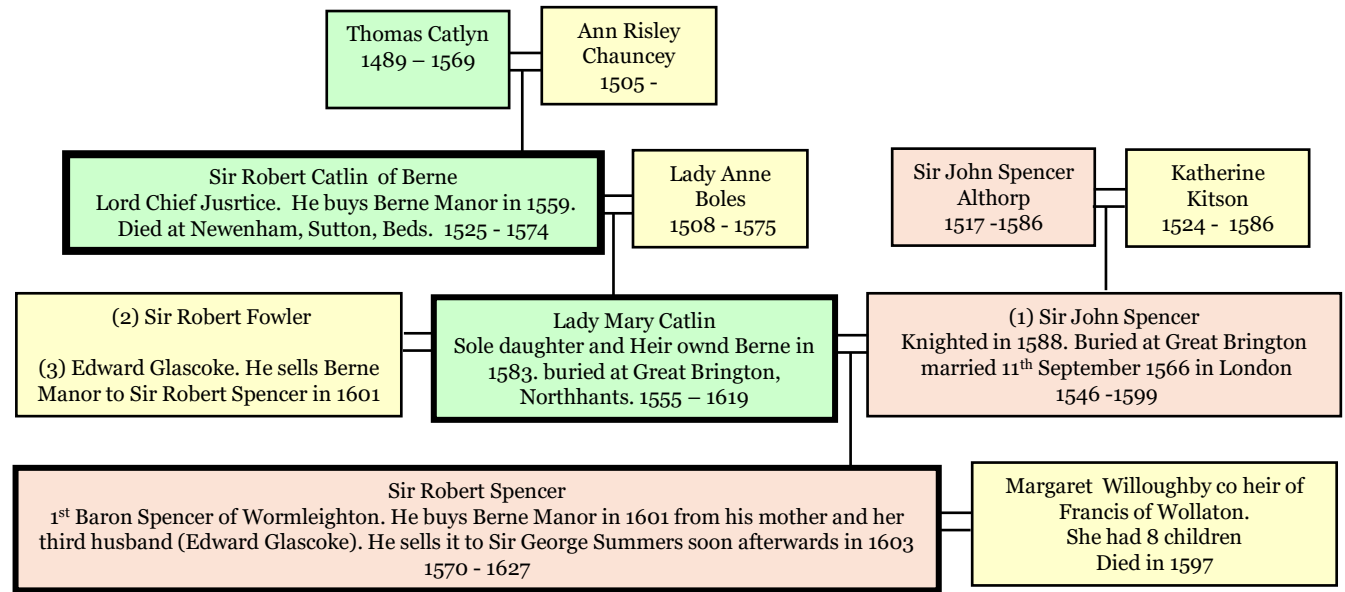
Thomas Catlyn
1489 – 1569

Ann Risley Chauncey
1505 -

Sir Robert Catlin of Berne
Lord Chief Jusrtice. He buys Berne Manor in 1559. Died at Newenham, Sutton, Beds. 1525 - 1574

Lady Anne Boles
1508 - 1575

Sir John Spencer Althorp
1517 -1586

Katherine Kitson
1524 - 1586

(2) Sir Robert Fowler

(3) Edward Glascoke. He sells Berne Manor to Sir Robert Spencer in 1601

Lady Mary Catlin
Sole daughter and Heir ownd Berne in 1583. buried at Great Brington, Northhants. 1555 – 1619

(1) Sir John Spencer
Knighted in 1588. Buried at Great Brington married 11$^{th}$ September 1566 in London
1546 -1599

Sir Robert Spencer
1$^{st}$ Baron Spencer of Wormleighton. He buys Berne Manor in 1601 from his mother and her third husband (Edward Glascoke). He sells it to Sir George Summers soon afterwards in 1603
1570 - 1627

Margaret Willoughby co heir of Francis of Wollaton.
She had 8 children
Died in 1597